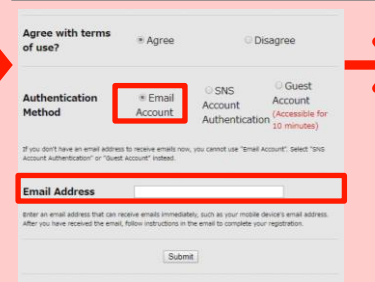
Agree with terms of use?

Agree

Disagree

Authentication Method

Email Account

SNS Account Authentication

Guest Account (Accessible for 10 minutes)

If you don't have an email address to receive emails now, you cannot use "Email Account". Select "SNS Account Authentication" or "Guest Account" instead.

Email Address

Enter an email address that can receive emails immediately, such as your mobile device's email address. After you have received the email, follow instructions in the email to complete your registration.

Submit